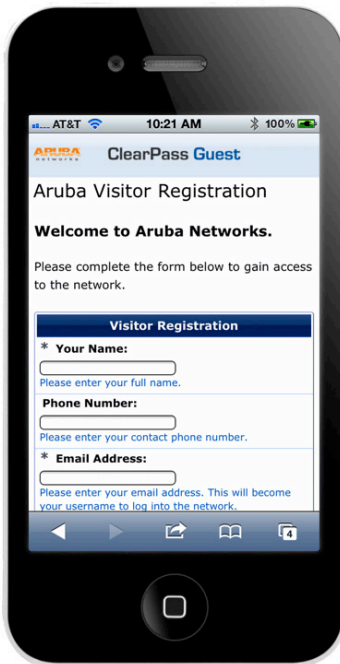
AT&T 10:21 AM 100%

ARUBA networks ClearPass Guest

Aruba Visitor Registration

Welcome to Aruba Networks.

Please complete the form below to gain access to the network.

Visitor Registration

* Your Name:

Please enter your full name.

Phone Number:

Please enter your contact phone number.

* Email Address:

Please enter your email address. This will become your username to log into the network.

4